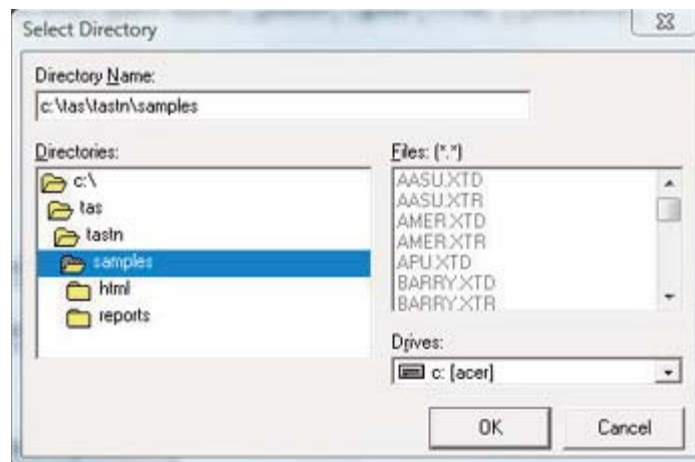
Select Directory

Directory Name:

c:\tas\tastn\samples

Directories:

c:\
tas
tastn
samples
html
reports

Files: (*.*)

AASU.XTD
AASU.XTR
AMER.XTD
AMER.XTR
APU.XTD
BARRY.XTD
BARRY.XTR

Drives:

c: [acer]

OK

Cancel